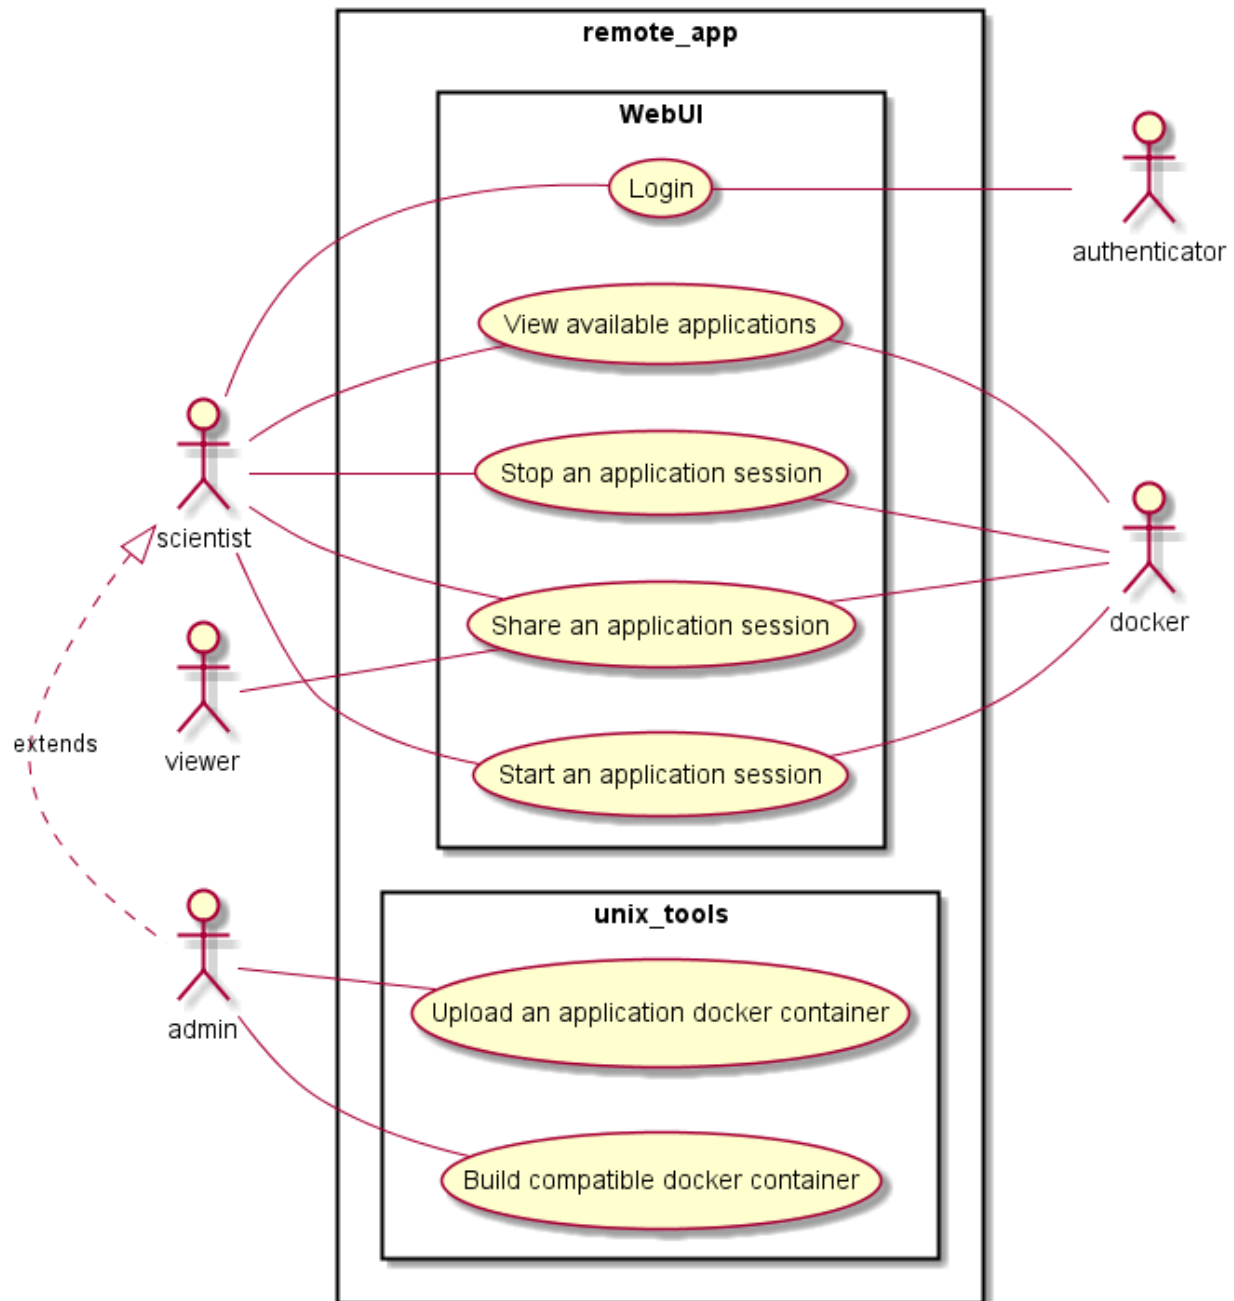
remote_app

WebUI

Login

authenticator

View available applications

Stop an application session

Share an application session

Start an application session

scientist

viewer

docker

extends

unix_tools

Upload an application docker container

Build compatible docker container

admin